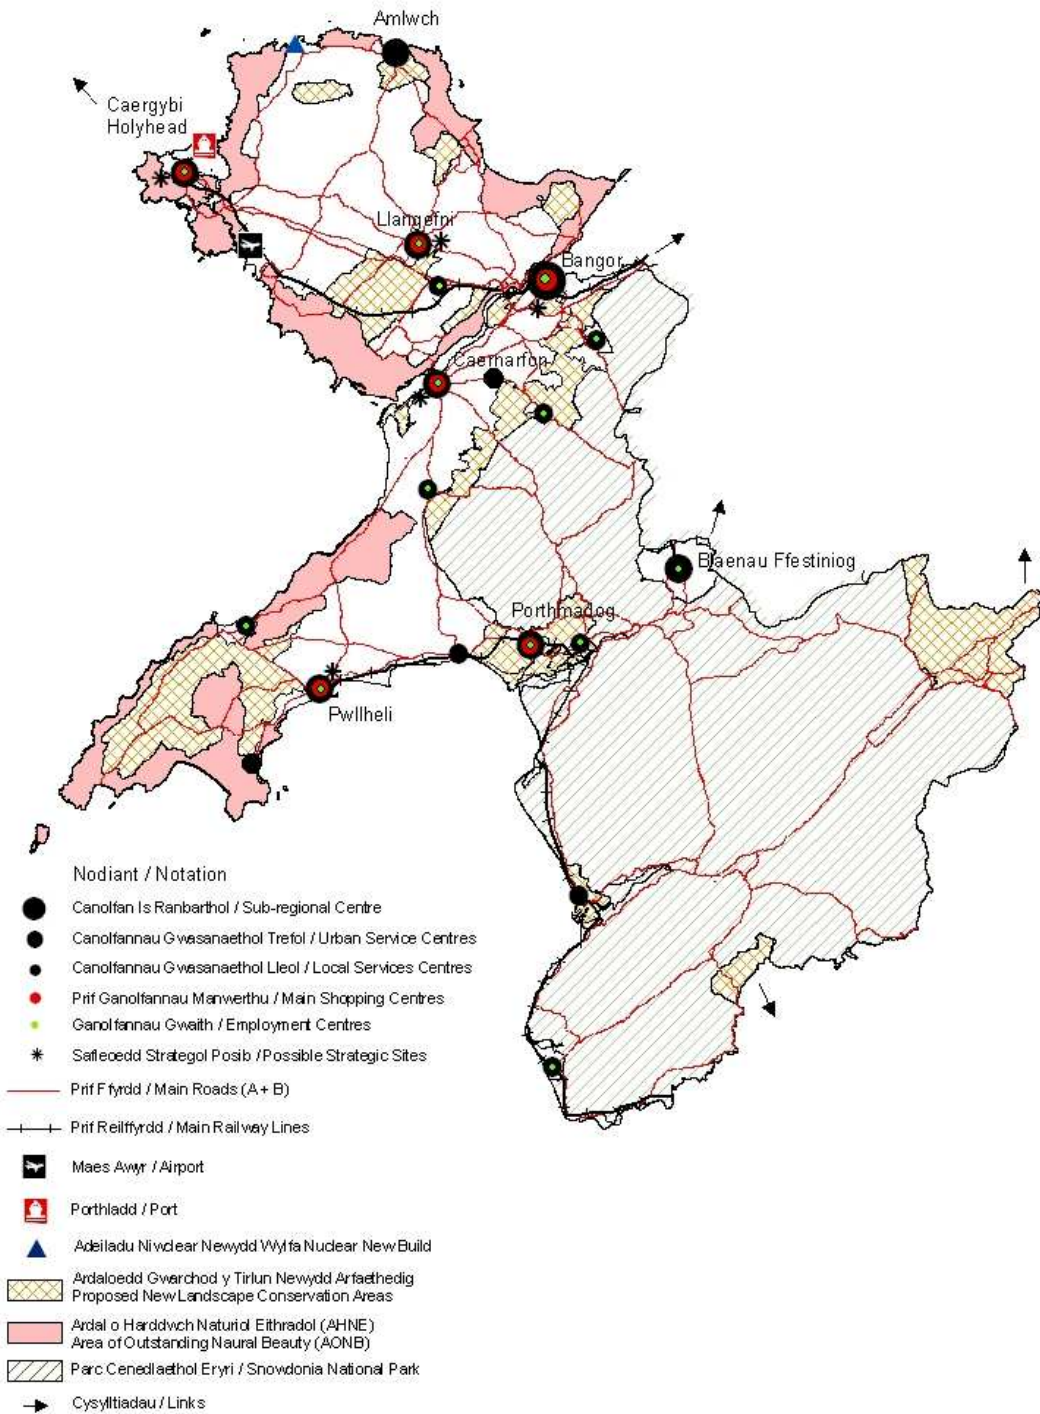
Amlwch

Caergybi
Holyhead

Llangefni

Bangor

Caernarfon

Blaenau Ffestiniog

Porthmadog

Pwllheli

Nodiant / Notation

Canolfan Is Ranbarthol / Sub-regional Centre

Canolfannau Gwasanaethol Trefol / Urban Service Centres

Canolfannau Gwasanaethol Lleol / Local Services Centres

Prif Ganolfannau Manwerthu / Main Shopping Centres

Ganolfannau Gwaith / Employment Centres

Safleoedd Strategol Posib / Possible Strategic Sites

Prif Ffyrdd / Main Roads (A + B)

Prif Reilffyrdd / Main Railway Lines

Maes Awyr / Airport

Porthladd / Port

Adeiladu Niwclear Newydd Wylfa Nuclear New Build

Ardaloedd Gwarchod y Tirlun Newydd Arfaethedig
Proposed New Landscape Conservation Areas

Ardal o Harddwch Naturiol Eithradol (AHNE)
Area of Outstanding Naural Beauty (AONB)

Parc Cenedlaethol Eryri / Snowdonia National Park

Cysylltiadau / Links